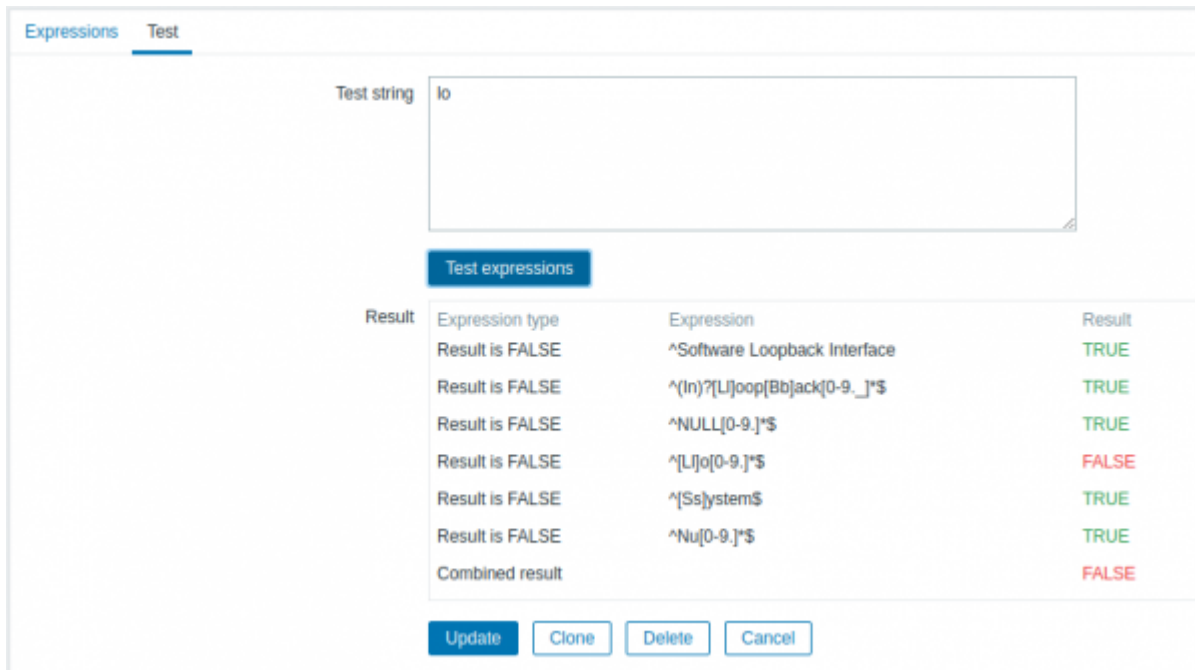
Expressions Test

Test string
lo

Test expressions

Result

| Expression type | Expression | Result |
|---|---|---|
| Result is FALSE | ^Software Loopback Interface | TRUE |
| Result is FALSE | ^(In)?[Ll]oop[Bb]ack[0-9._]*$ | TRUE |
| Result is FALSE | ^NULL[0-9.]*$ | TRUE |
| Result is FALSE | ^[Ll]o[0-9.]*$ | FALSE |
| Result is FALSE | ^[Ss]ystem$ | TRUE |
| Result is FALSE | ^Nu[0-9.]*$ | TRUE |
| Combined result | | FALSE |

Update Clone Delete Cancel